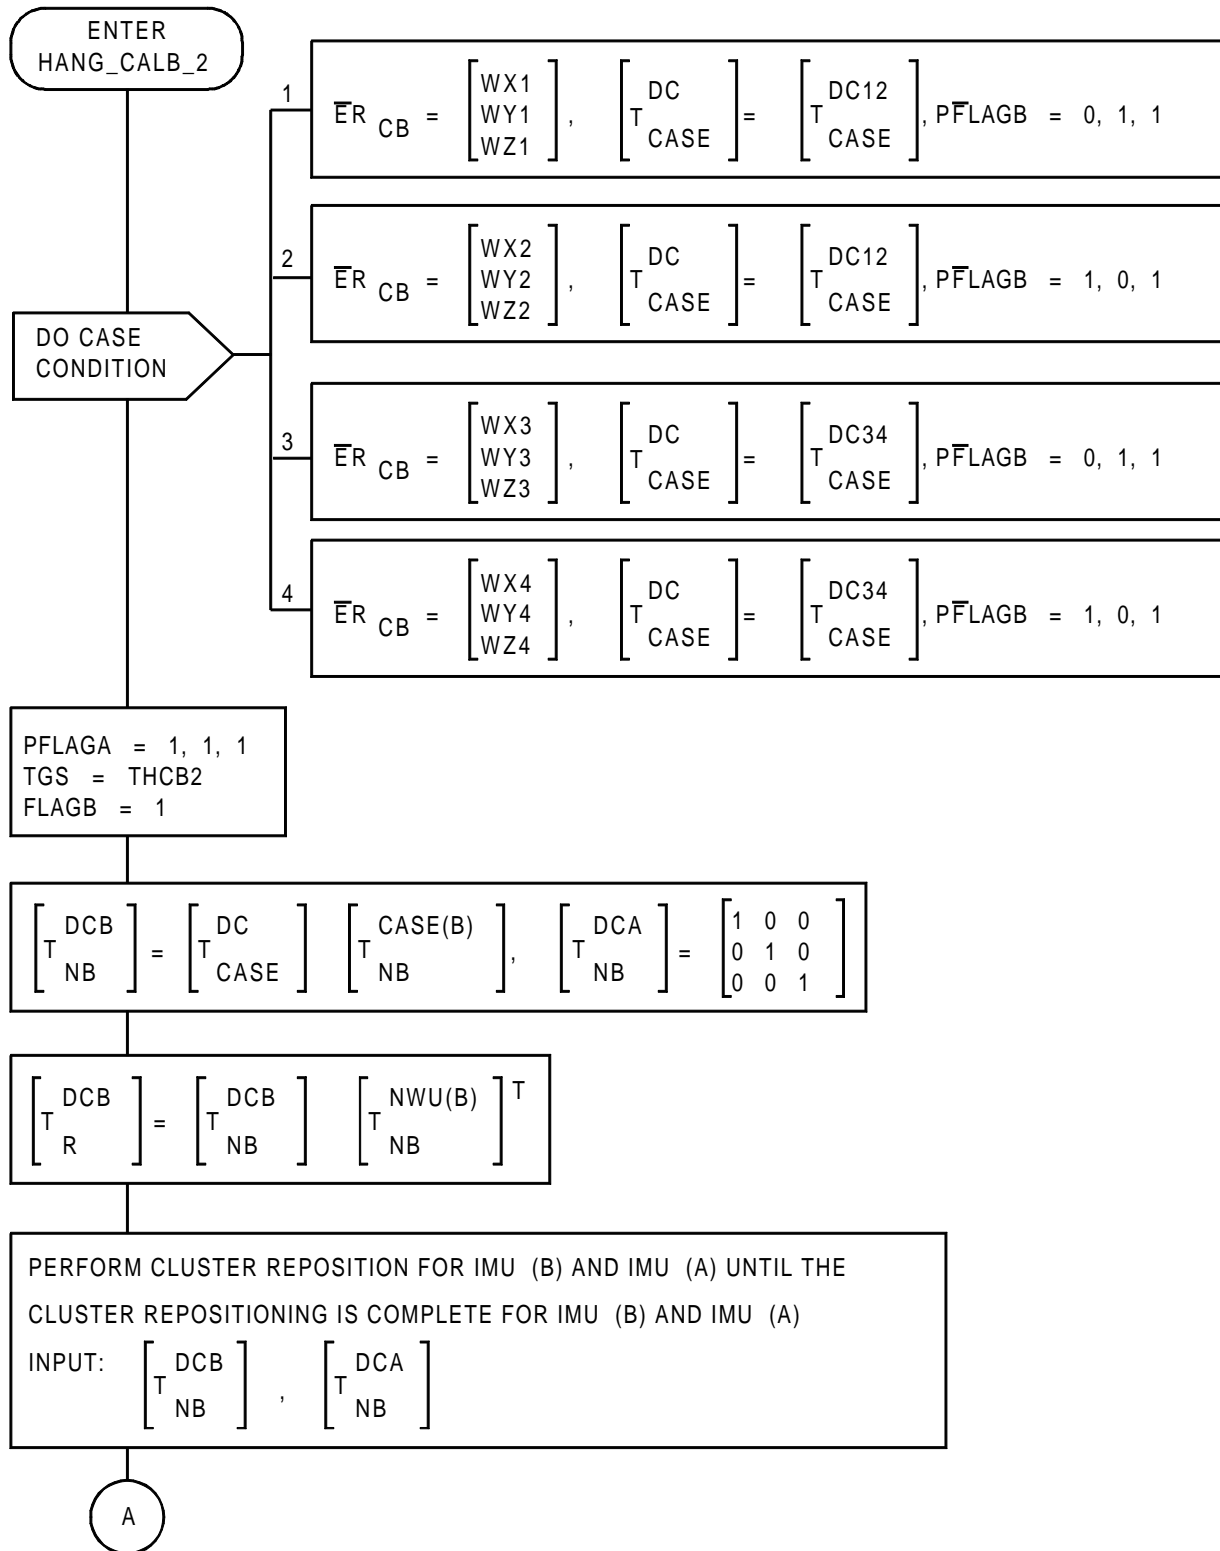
ENTER HANG_CALB_2

DO CASE CONDITION

1 $\overline{E}R_{CB} = \begin{bmatrix} WX1 \\ WY1 \\ WZ1 \end{bmatrix}$, $\left[ T^{DC}_{CASE} \right] = \left[ T^{DC12}_{CASE} \right]$, $P\overline{F}LAGB = 0, 1, 1$

2 $\overline{E}R_{CB} = \begin{bmatrix} WX2 \\ WY2 \\ WZ2 \end{bmatrix}$, $\left[ T^{DC}_{CASE} \right] = \left[ T^{DC12}_{CASE} \right]$, $P\overline{F}LAGB = 1, 0, 1$

3 $\overline{E}R_{CB} = \begin{bmatrix} WX3 \\ WY3 \\ WZ3 \end{bmatrix}$, $\left[ T^{DC}_{CASE} \right] = \left[ T^{DC34}_{CASE} \right]$, $P\overline{F}LAGB = 0, 1, 1$

4 $\overline{E}R_{CB} = \begin{bmatrix} WX4 \\ WY4 \\ WZ4 \end{bmatrix}$, $\left[ T^{DC}_{CASE} \right] = \left[ T^{DC34}_{CASE} \right]$, $P\overline{F}LAGB = 1, 0, 1$

PFLAGA = 1, 1, 1
TGS = THCB2
FLAGB = 1

$\left[ T^{DCB}_{NB} \right] = \left[ T^{DC}_{CASE} \right] \left[ T^{CASE(B)}_{NB} \right]$, $\left[ T^{DCA}_{NB} \right] = \begin{bmatrix} 1 & 0 & 0 \\ 0 & 1 & 0 \\ 0 & 0 & 1 \end{bmatrix}$

$\left[ T^{DCB}_{R} \right] = \left[ T^{DCB}_{NB} \right] \left[ T^{NWU(B)}_{NB} \right]^T$

PERFORM CLUSTER REPOSITION FOR IMU (B) AND IMU (A) UNTIL THE CLUSTER REPOSITIONING IS COMPLETE FOR IMU (B) AND IMU (A)
INPUT: $\left[ T^{DCB}_{NB} \right]$, $\left[ T^{DCA}_{NB} \right]$

A